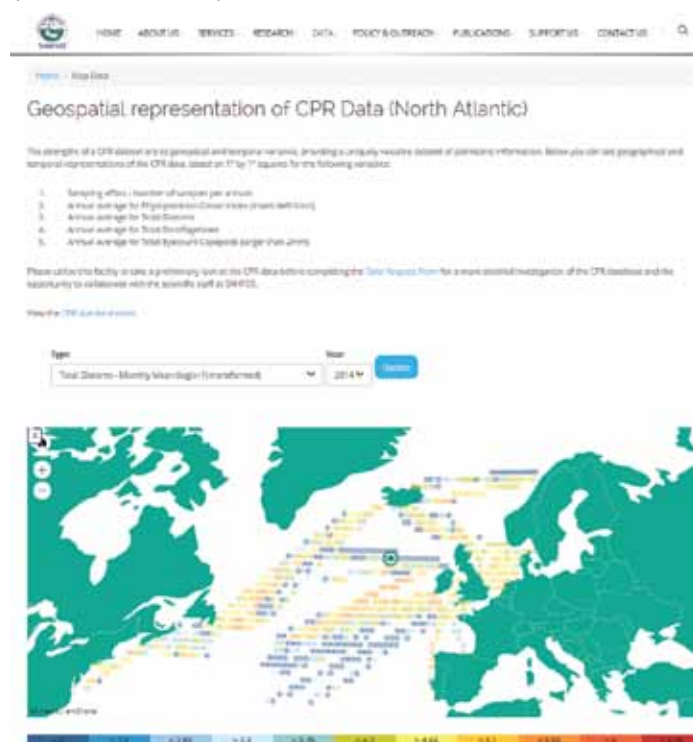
HOME ABOUT US SERVICES RESEARCH DATA POLICY & OUTREACH PUBLICATIONS SUPPORT US CONTACT US

Home › Data

Geospatial representation of CPR Data (North Atlantic)

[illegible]

1. Sampling effort - number of samples per annum
2. Annual average for Phytoplankton Colour Index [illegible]
3. Annual average for Total Diatoms
4. Annual average for Total Dinoflagellates
5. Annual average for Total Eyecount Copepods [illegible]

Please utilise this facility to take a preliminary look at the CPR data before completing the Data Request Form for a more detailed investigation of the CPR database and the opportunity to collaborate with the scientific staff at SAHFOS.

View the CPR standard areas

Type
Total Diatoms - Monthly Mean (log10 Transformed)
Year
2014
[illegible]

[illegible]